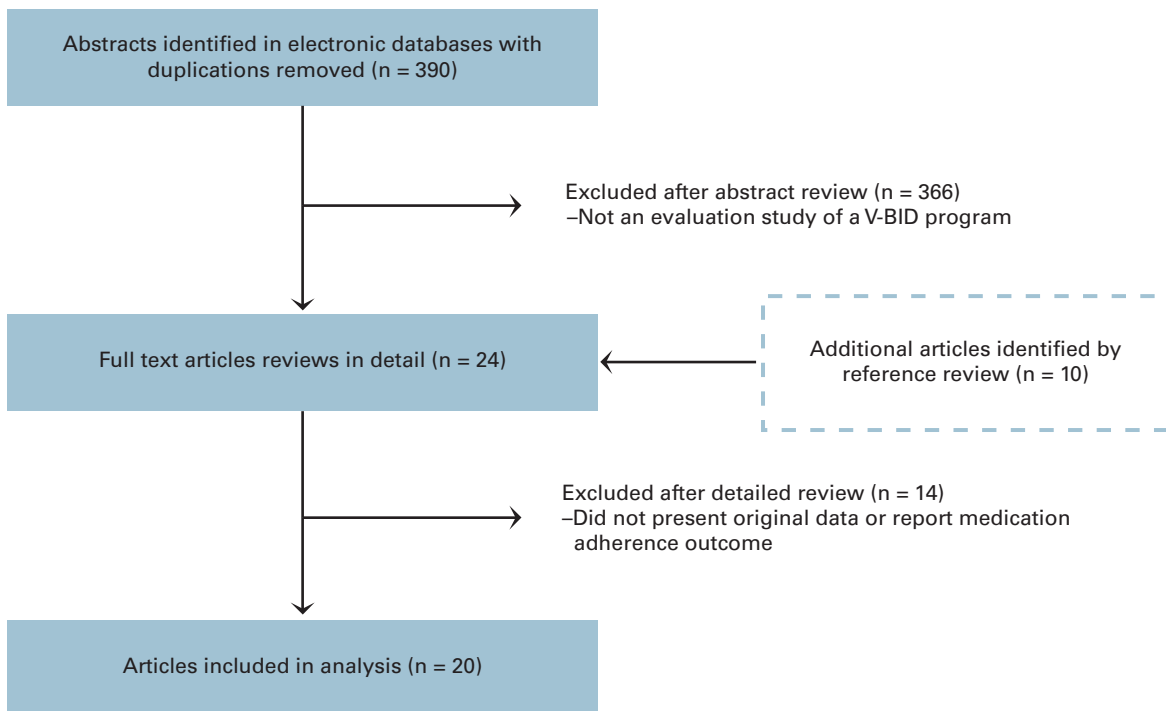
Abstracts identified in electronic databases with duplications removed (n = 390)

Excluded after abstract review (n = 366)
–Not an evaluation study of a V-BID program

Full text articles reviews in detail (n = 24)

Additional articles identified by reference review (n = 10)

Excluded after detailed review (n = 14)
–Did not present original data or report medication adherence outcome

Articles included in analysis (n = 20)